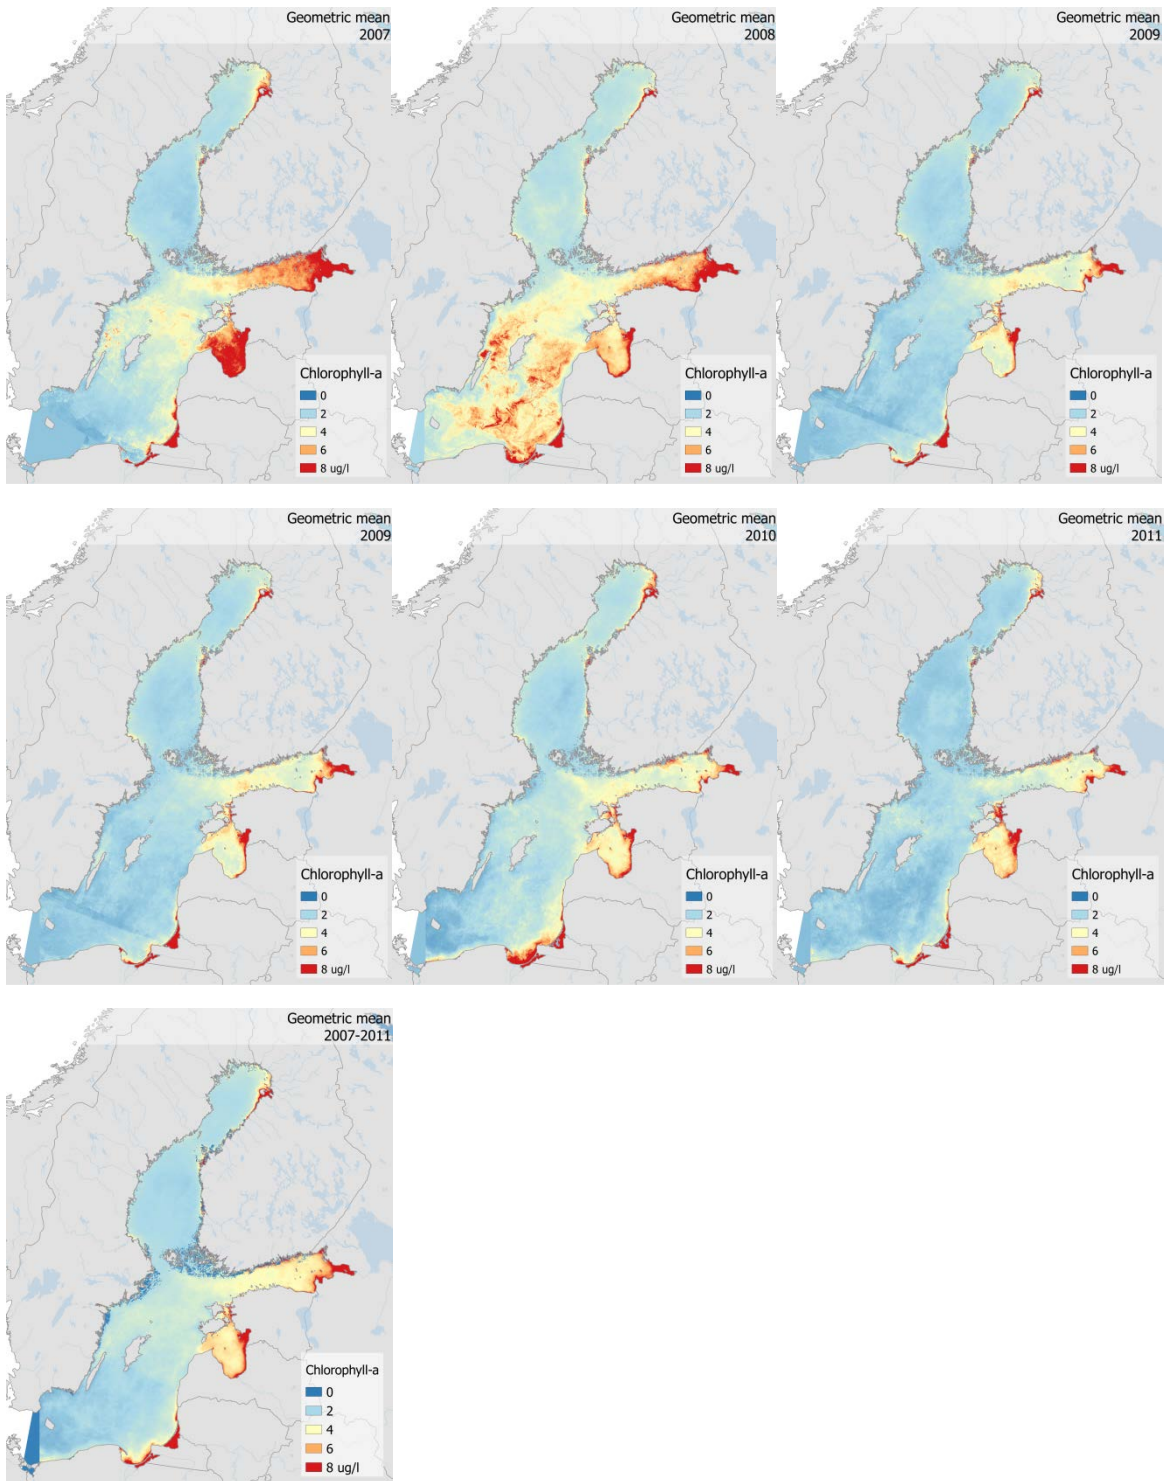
Geometric mean
2007

Chlorophyll-a
0
2
4
6
8 ug/l

Geometric mean
2008

Chlorophyll-a
0
2
4
6
8 ug/l

Geometric mean
2009

Chlorophyll-a
0
2
4
6
8 ug/l

Geometric mean
2009

Chlorophyll-a
0
2
4
6
8 ug/l

Geometric mean
2010

Chlorophyll-a
0
2
4
6
8 ug/l

Geometric mean
2011

Chlorophyll-a
0
2
4
6
8 ug/l

Geometric mean
2007-2011

Chlorophyll-a
0
2
4
6
8 ug/l